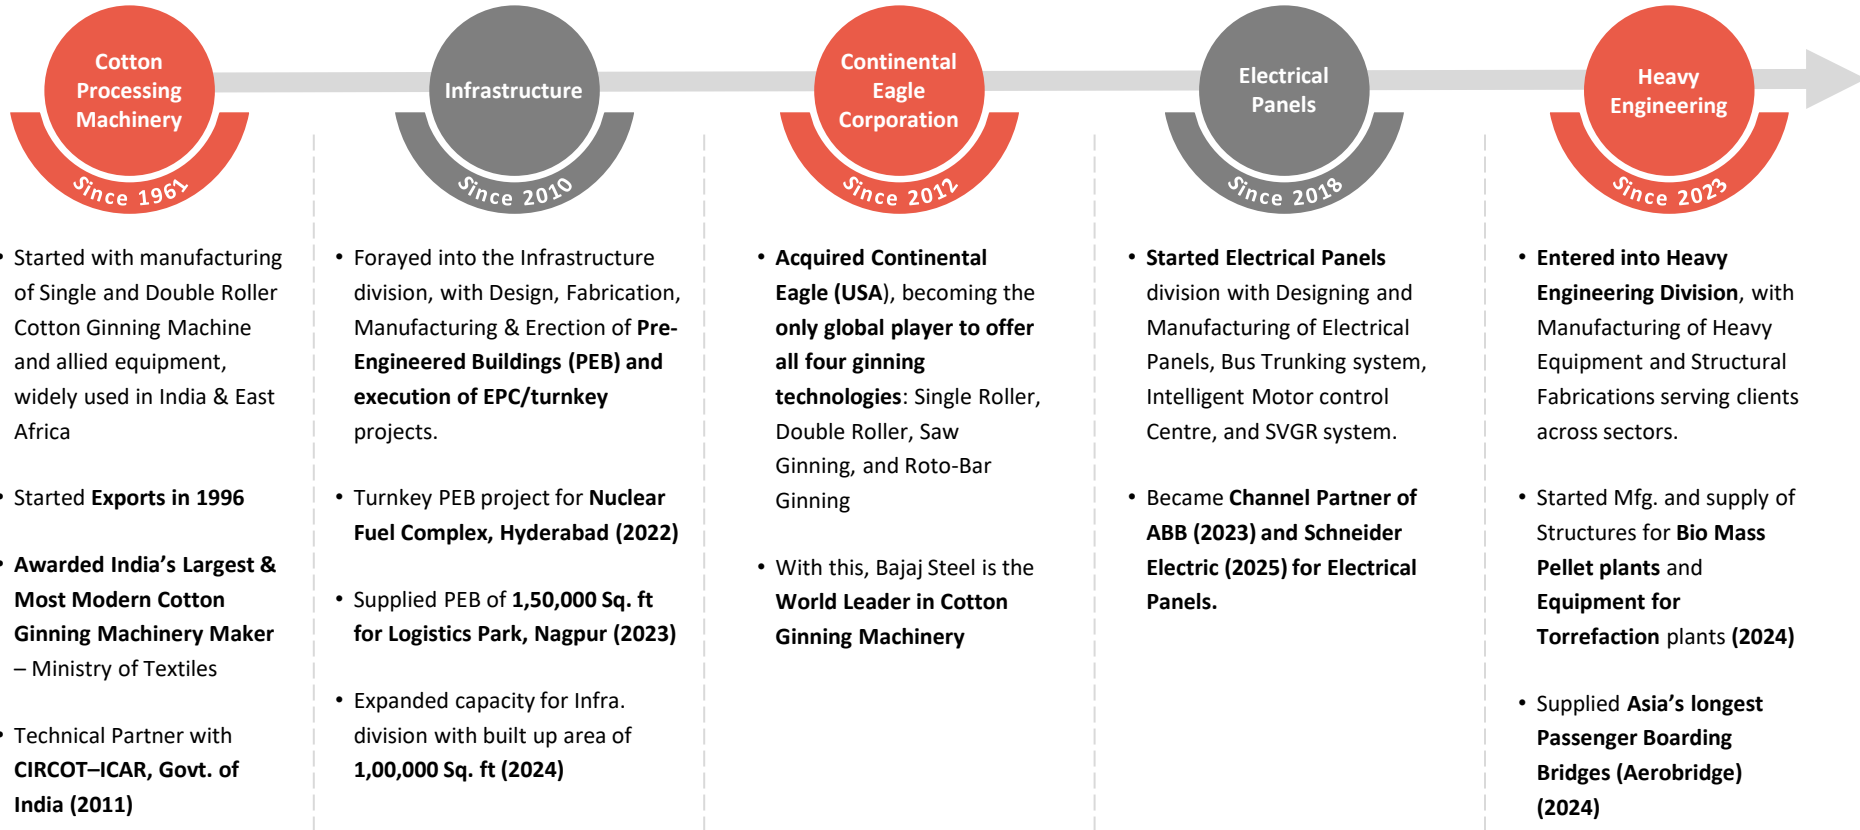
Cotton Processing Machinery

Since 1961

Infrastructure

Since 2010

Continental Eagle Corporation

Since 2012

Electrical Panels

Since 2018

Heavy Engineering

Since 2023

• Started with manufacturing of Single and Double Roller Cotton Ginning Machine and allied equipment, widely used in India & East Africa

• Started Exports in 1996

• Awarded India's Largest & Most Modern Cotton Ginning Machinery Maker – Ministry of Textiles

• Technical Partner with CIRCOT–ICAR, Govt. of India (2011)

• Forayed into the Infrastructure division, with Design, Fabrication, Manufacturing & Erection of Pre-Engineered Buildings (PEB) and execution of EPC/turnkey projects.

• Turnkey PEB project for Nuclear Fuel Complex, Hyderabad (2022)

• Supplied PEB of 1,50,000 Sq. ft for Logistics Park, Nagpur (2023)

• Expanded capacity for Infra. division with built up area of 1,00,000 Sq. ft (2024)

• Acquired Continental Eagle (USA), becoming the only global player to offer all four ginning technologies: Single Roller, Double Roller, Saw Ginning, and Roto-Bar Ginning

• With this, Bajaj Steel is the World Leader in Cotton Ginning Machinery

• Started Electrical Panels division with Designing and Manufacturing of Electrical Panels, Bus Trunking system, Intelligent Motor control Centre, and SVGR system.

• Became Channel Partner of ABB (2023) and Schneider Electric (2025) for Electrical Panels.

• Entered into Heavy Engineering Division, with Manufacturing of Heavy Equipment and Structural Fabrications serving clients across sectors.

• Started Mfg. and supply of Structures for Bio Mass Pellet plants and Equipment for Torrefaction plants (2024)

• Supplied Asia's longest Passenger Boarding Bridges (Aerobridge) (2024)